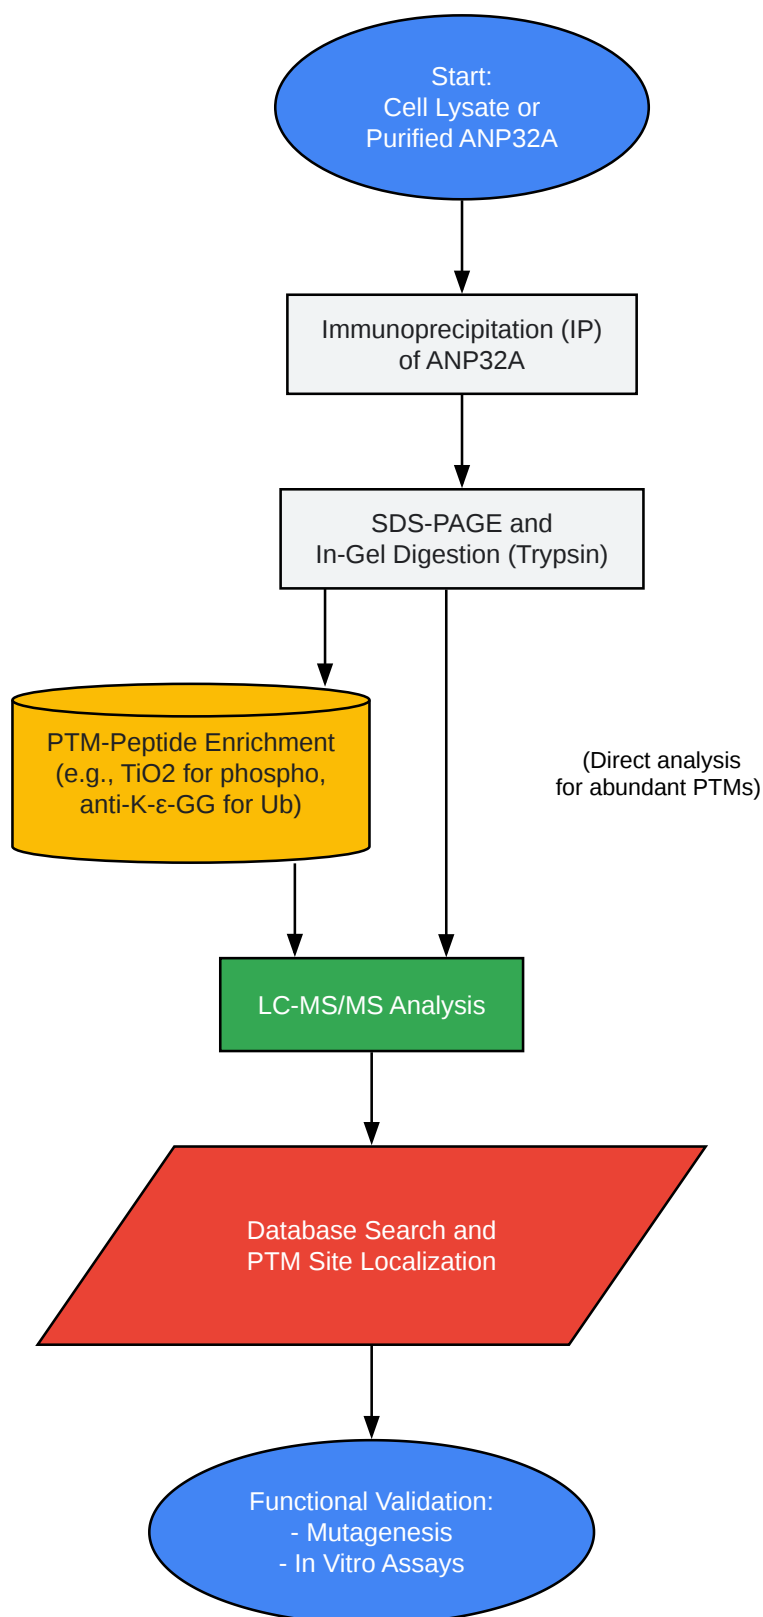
Start:
Cell Lysate or
Purified ANP32A

Immunoprecipitation (IP)
of ANP32A

SDS-PAGE and
In-Gel Digestion (Trypsin)

PTM-Peptide Enrichment
(e.g., TiO2 for phospho,
anti-K-ε-GG for Ub)

(Direct analysis
for abundant PTMs)

LC-MS/MS Analysis

Database Search and
PTM Site Localization

Functional Validation:
- Mutagenesis
- In Vitro Assays